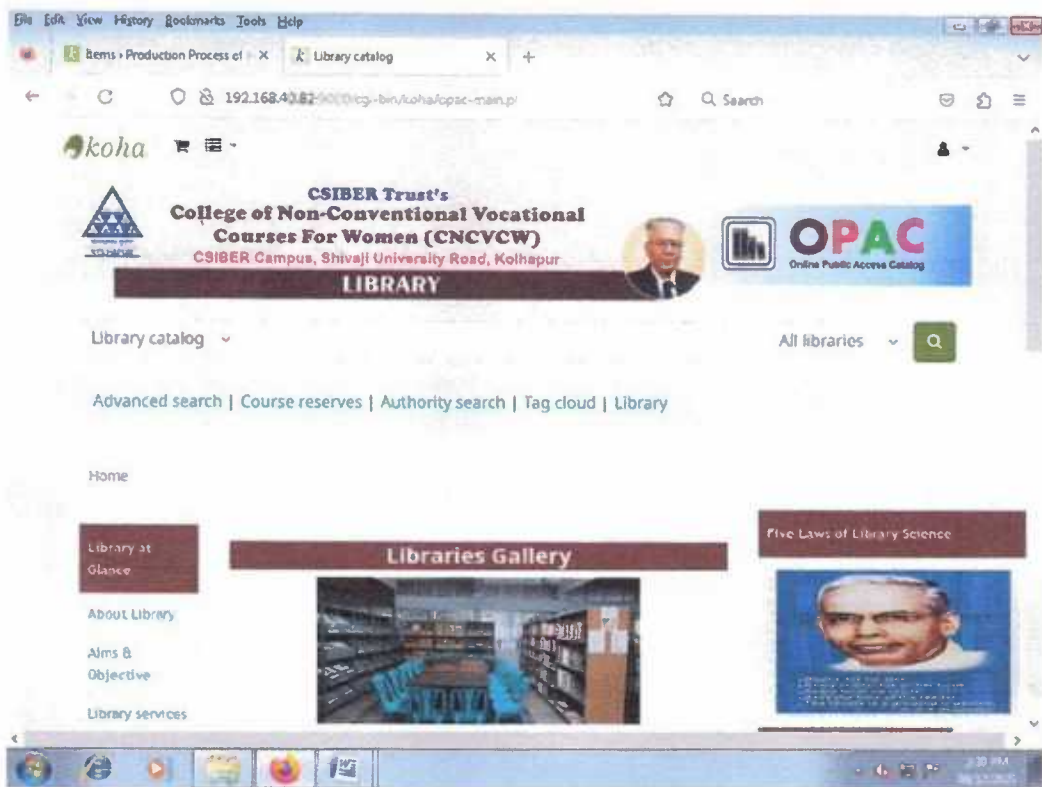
File Edit View History Bookmarks Tools Help

Items › Production Process of × Library catalog × +

192.168.40.82:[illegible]/cgi-bin/koha/opac-main.pl

Search

koha

CSIBER Trust's
College of Non-Conventional Vocational Courses For Women (CNCVCW)
CSIBER Campus, Shivaji University Road, Kolhapur
LIBRARY

OPAC
Online Public Access Catalog

Library catalog

All libraries

Advanced search | Course reserves | Authority search | Tag cloud | Library

Home

Library at Glance

About Library

Aims & Objective

Library services

Libraries Gallery

Five Laws of Library Science